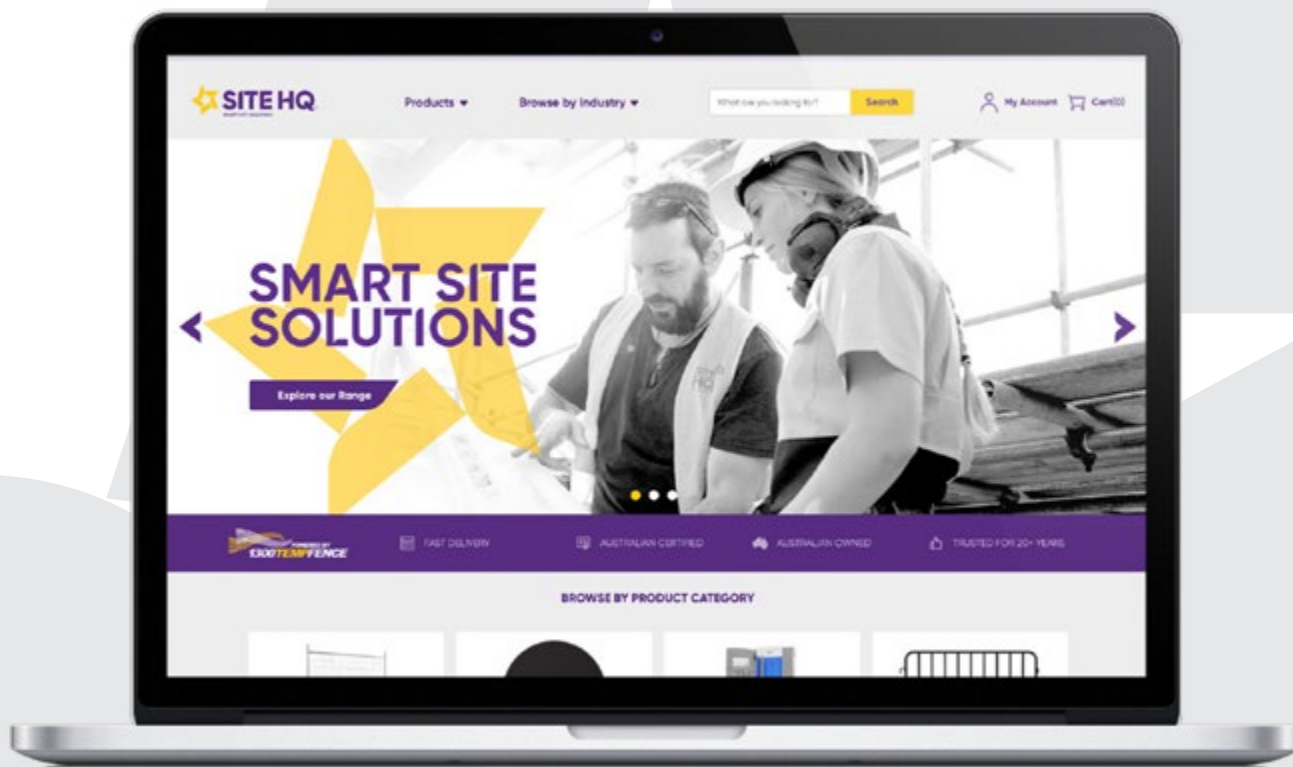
SITE HQ
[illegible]

Products ▾ Browse by Industry ▾ What are you looking for? Search My Account Cart(0)

SMART SITE SOLUTIONS

Explore our Range

POWERED BY 1300TEMPFENCE

FAST DELIVERY

AUSTRALIAN CERTIFIED

AUSTRALIAN OWNED

TRUSTED FOR 20+ YEARS

BROWSE BY PRODUCT CATEGORY